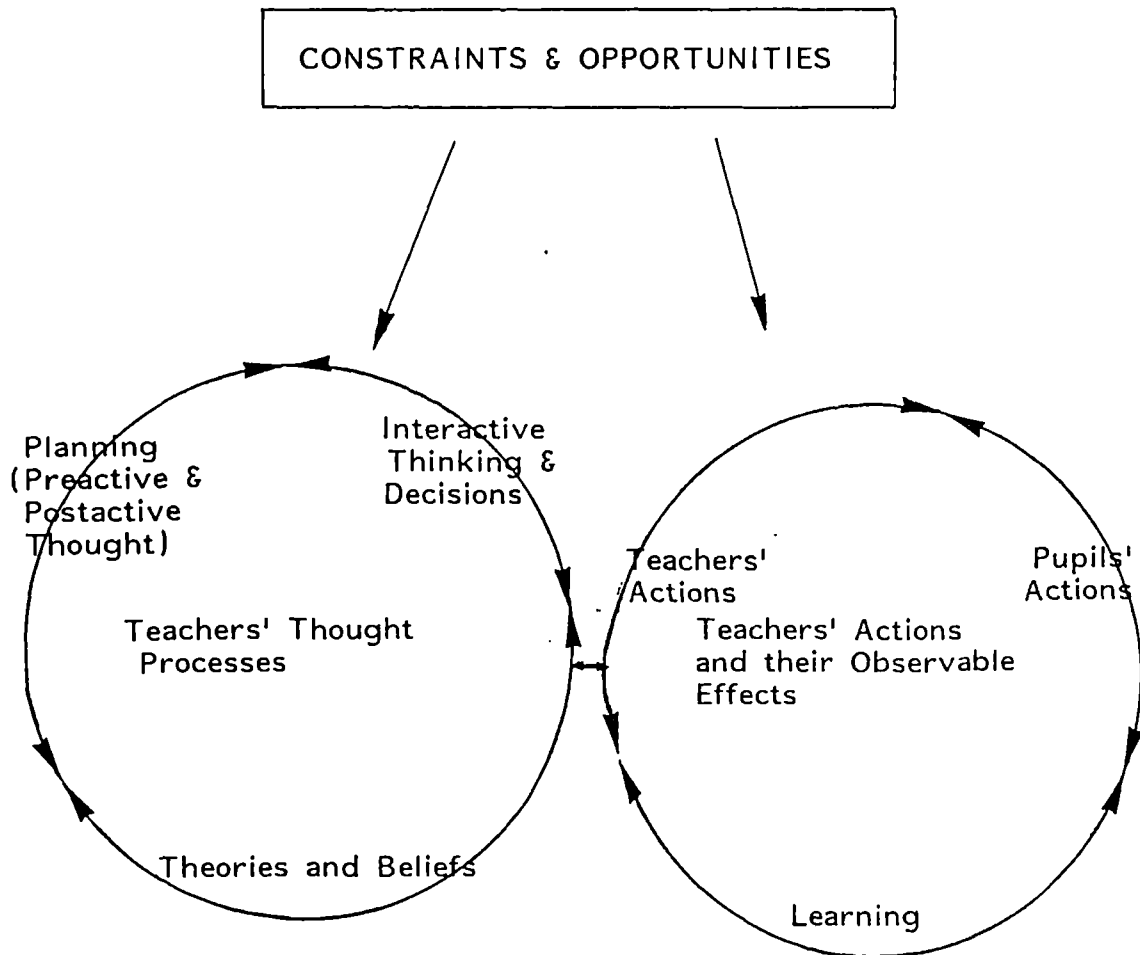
CONSTRAINTS & OPPORTUNITIES

Planning (Preactive & Postactive Thought)

Interactive Thinking & Decisions

Teachers' Thought Processes

Theories and Beliefs

Teachers' Actions

Pupils' Actions

Teachers' Actions and their Observable Effects

Learning